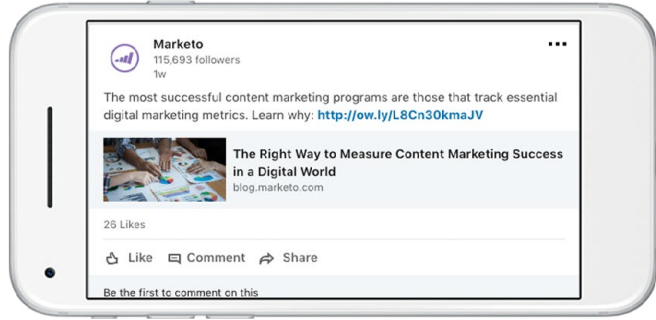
Marketo
115,693 followers
1w

•••

The most successful content marketing programs are those that track essential digital marketing metrics. Learn why: http://ow.ly/L8Cn30kmaJV

The Right Way to Measure Content Marketing Success in a Digital World
blog.marketo.com

26 Likes

Like Comment Share

Be the first to comment on this